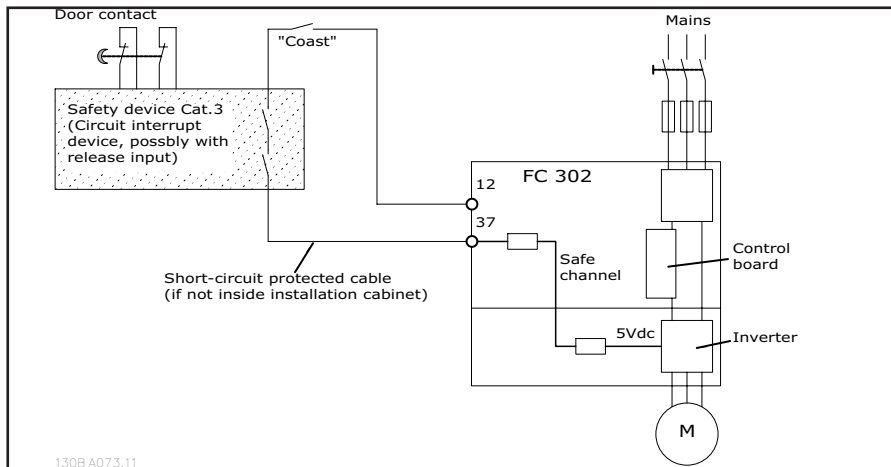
Door contact

"Coast"

Mains

Safety device Cat.3 (Circuit interrupt device, possbly with release input)

FC 302

12

37

Control board

Safe channel

Short-circuit protected cable (if not inside installation cabinet)

5Vdc

Inverter

M

130BA073.11